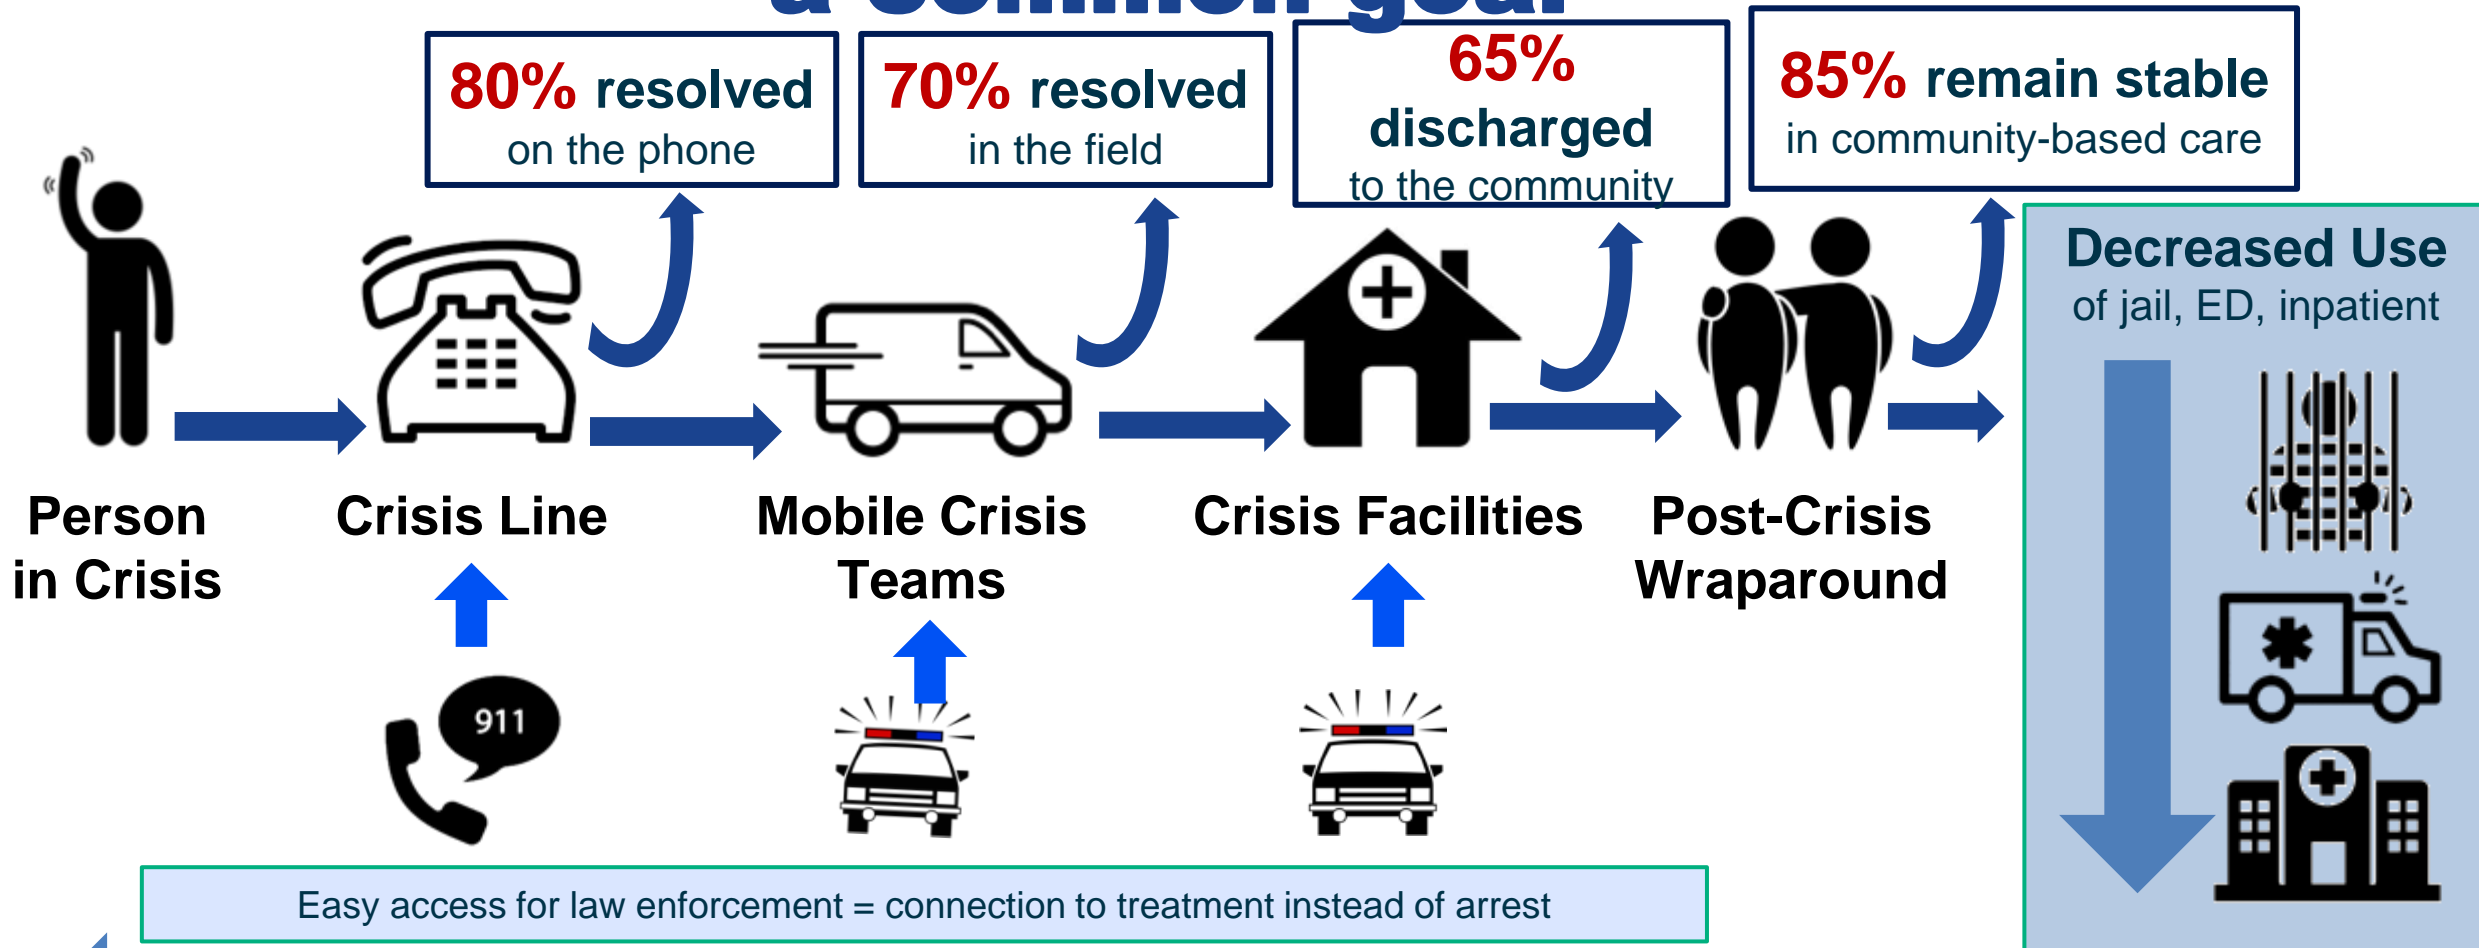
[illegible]

80% resolved
on the phone

70% resolved
in the field

65%
discharged
to the community

85% remain stable
in community-based care

Decreased Use
of jail, ED, inpatient

Person
in Crisis

Crisis Line

Mobile Crisis
Teams

Crisis Facilities

Post-Crisis
Wraparound

911

Easy access for law enforcement = connection to treatment instead of arrest